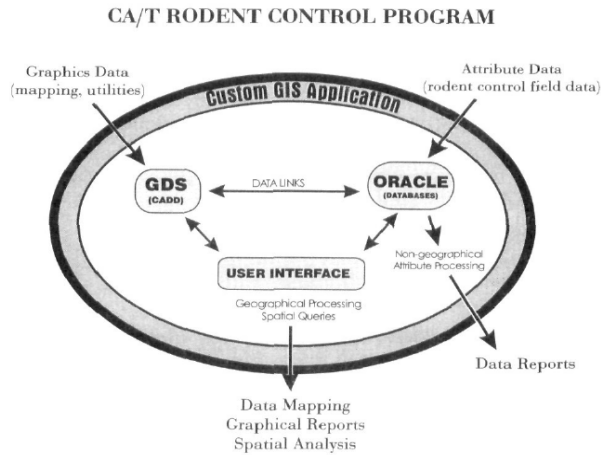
CA/T RODENT CONTROL PROGRAM

Graphics Data
(mapping, utilities)

Attribute Data
(rodent control field data)

Custom GIS Application

GDS
(CADD)

DATA LINKS

ORACLE
(DATABASES)

USER INTERFACE

Non-geographical
Attribute Processing

Geographical Processing
Spatial Queries

Data Reports

Data Mapping
Graphical Reports
Spatial Analysis